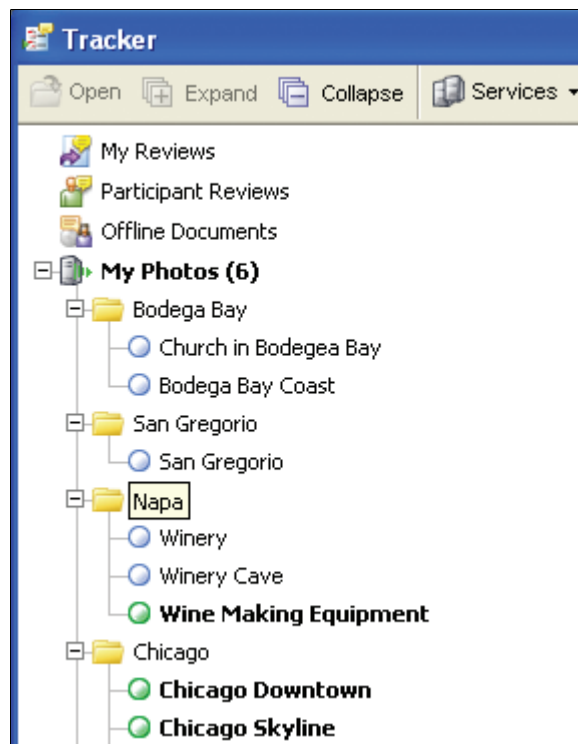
Tracker

Open Expand Collapse Services

My Reviews
Participant Reviews
Offline Documents
My Photos (6)
Bodega Bay
Church in Bodegea Bay
Bodega Bay Coast
San Gregorio
San Gregorio
Napa
Winery
Winery Cave
Wine Making Equipment
Chicago
Chicago Downtown
Chicago Skyline